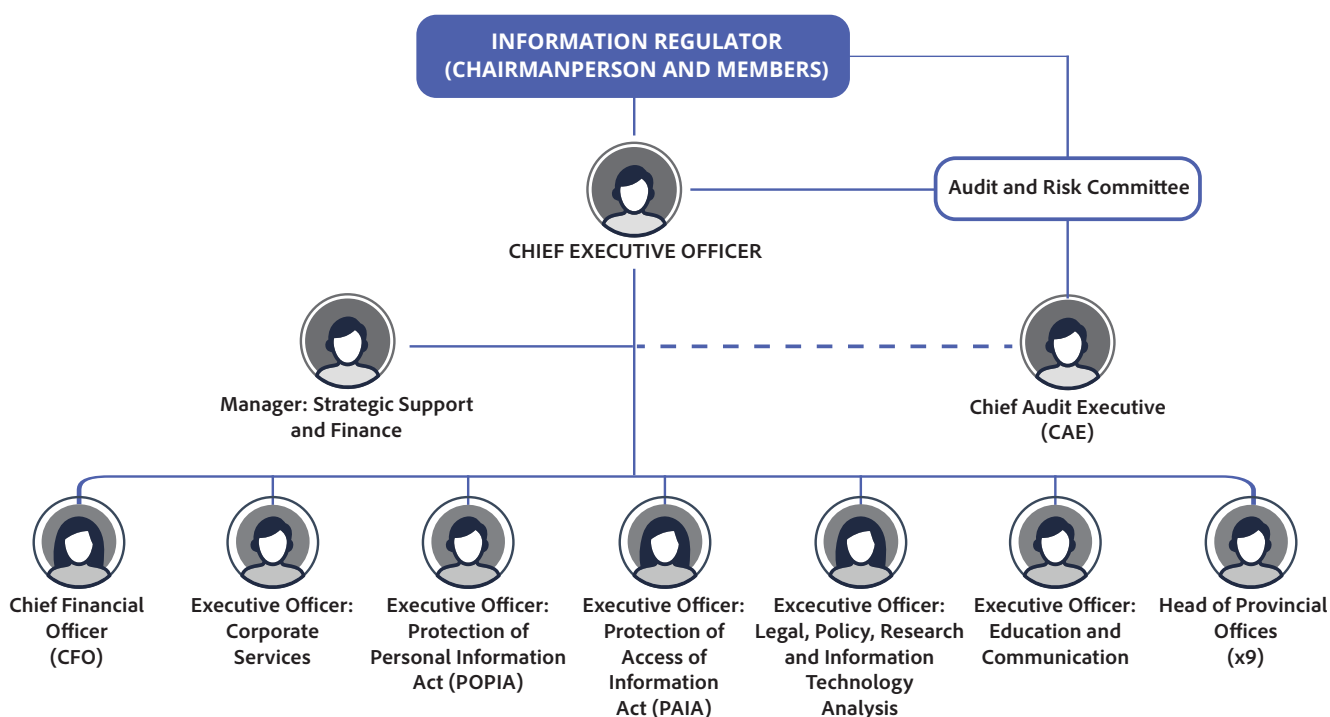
INFORMATION REGULATOR (CHAIRMANPERSON AND MEMBERS)

Audit and Risk Committee

CHIEF EXECUTIVE OFFICER

Manager: Strategic Support and Finance

Chief Audit Executive (CAE)

Chief Financial Officer (CFO)

Executive Officer: Corporate Services

Executive Officer: Protection of Personal Information Act (POPIA)

Executive Officer: Protection of Access of Information Act (PAIA)

Executive Officer: Legal, Policy, Research and Information Technology Analysis

Executive Officer: Education and Communication

Head of Provincial Offices (x9)